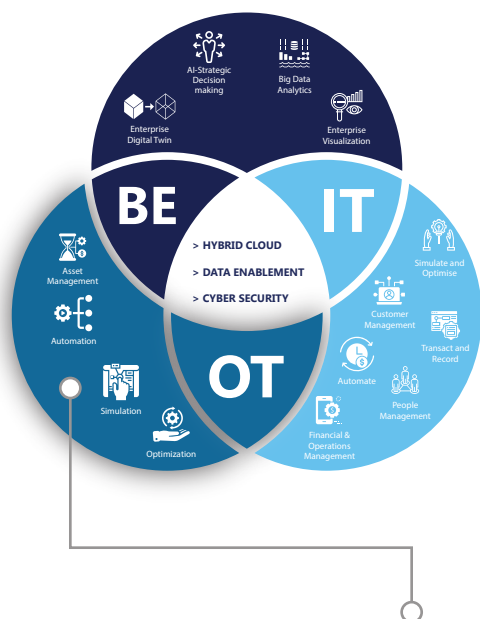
AI-Strategic Decision making

Big Data Analytics

Enterprise Digital Twin

Enterprise Visualization

BE

IT

> HYBRID CLOUD

> DATA ENABLEMENT

> CYBER SECURITY

Asset Management

Automation

Simulation

Optimization

OT

Simulate and Optimise

Customer Management

Transact and Record

Automate

People Management

Financial & Operations Management